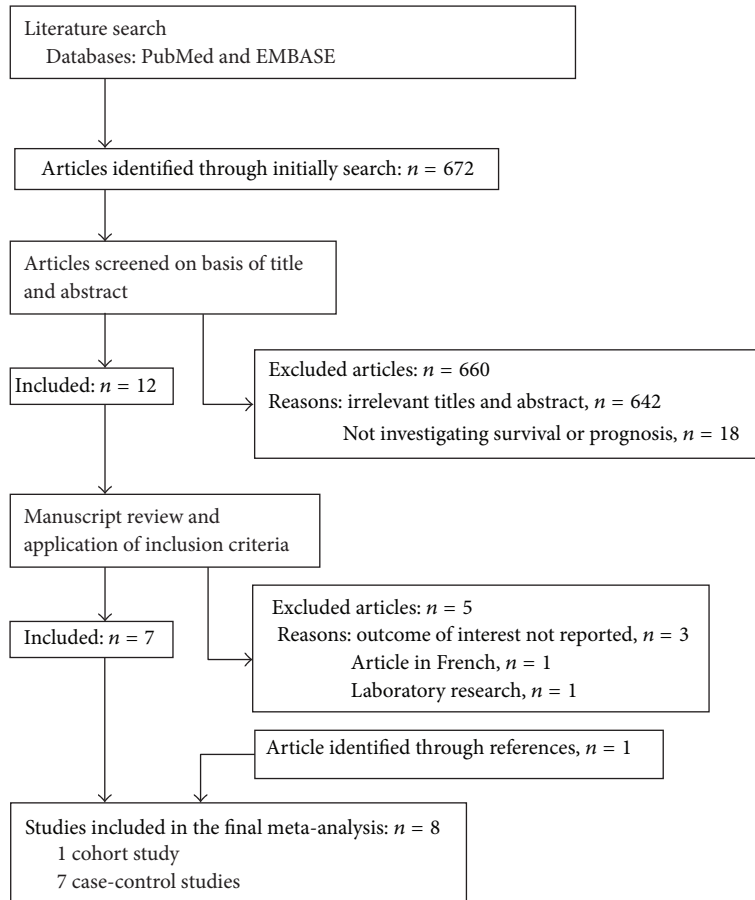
Literature search
Databases: PubMed and EMBASE

Articles identified through initially search: $n = 672$

Articles screened on basis of title and abstract

Included: $n = 12$

Excluded articles: $n = 660$
Reasons: irrelevant titles and abstract, $n = 642$
Not investigating survival or prognosis, $n = 18$

Manuscript review and application of inclusion criteria

Included: $n = 7$

Excluded articles: $n = 5$
Reasons: outcome of interest not reported, $n = 3$
Article in French, $n = 1$
Laboratory research, $n = 1$

Article identified through references, $n = 1$

Studies included in the final meta-analysis: $n = 8$
1 cohort study
7 case-control studies